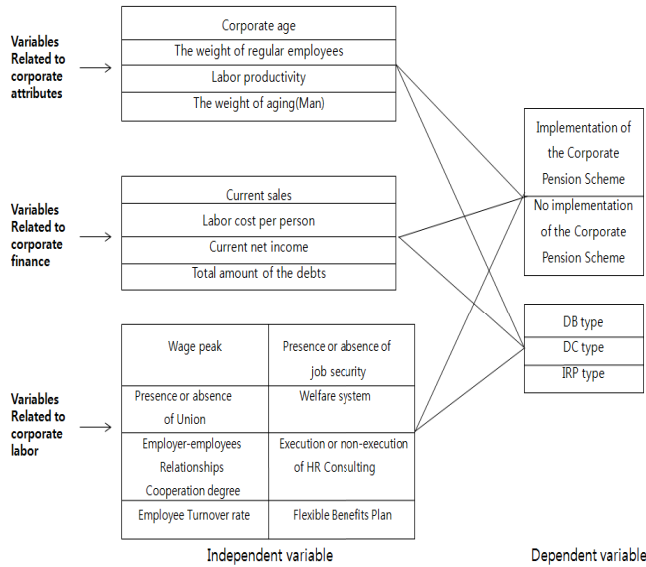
Variables Related to corporate attributes

| Corporate age |
|---|
| The weight of regular employees |
| Labor productivity |
| The weight of aging(Man) |

Variables Related to corporate finance

| Current sales |
|---|
| Labor cost per person |
| Current net income |
| Total amount of the debts |

Variables Related to corporate labor

| Wage peak | Presence or absence of job security |
|---|---|
| Presence or absence of Union | Welfare system |
| Employer-employees Relationships Cooperation degree | Execution or non-execution of HR Consulting |
| Employee Turnover rate | Flexible Benefits Plan |

| Implementation of the Corporate Pension Scheme |
|---|
| No implementation of the Corporate Pension Scheme |

| DB type |
|---|
| DC type |
| IRP type |

Independent variable

Dependent variable